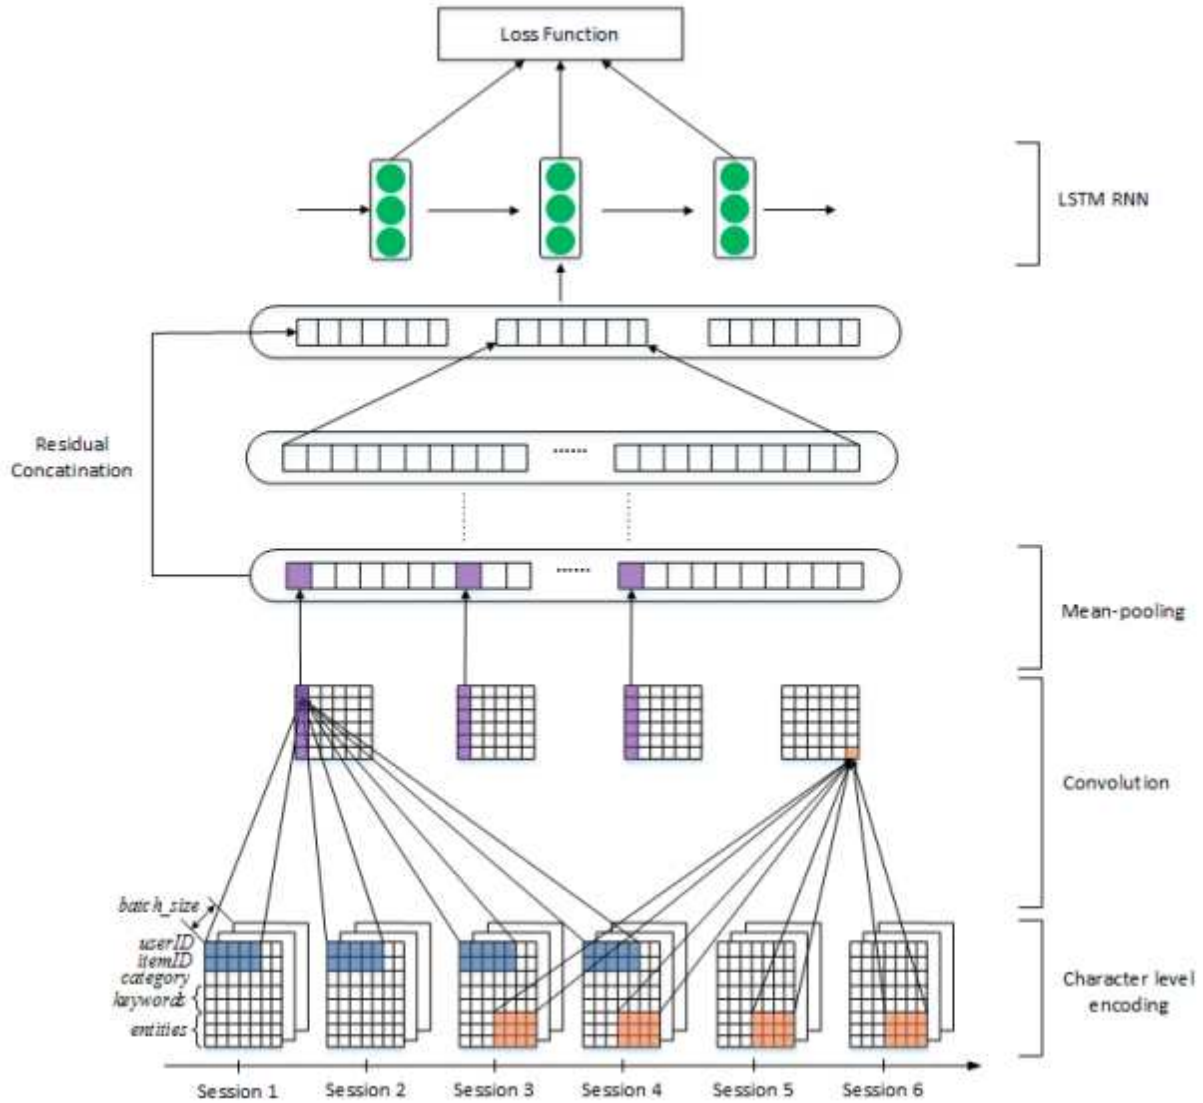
Loss Function

LSTM RNN

Residual Concatination

.......

.......

Mean-pooling

Convolution

batch_size

userID
itemID
category
keywords
entities

Character level encoding

Session 1
Session 2
Session 3
Session 4
Session 5
Session 6